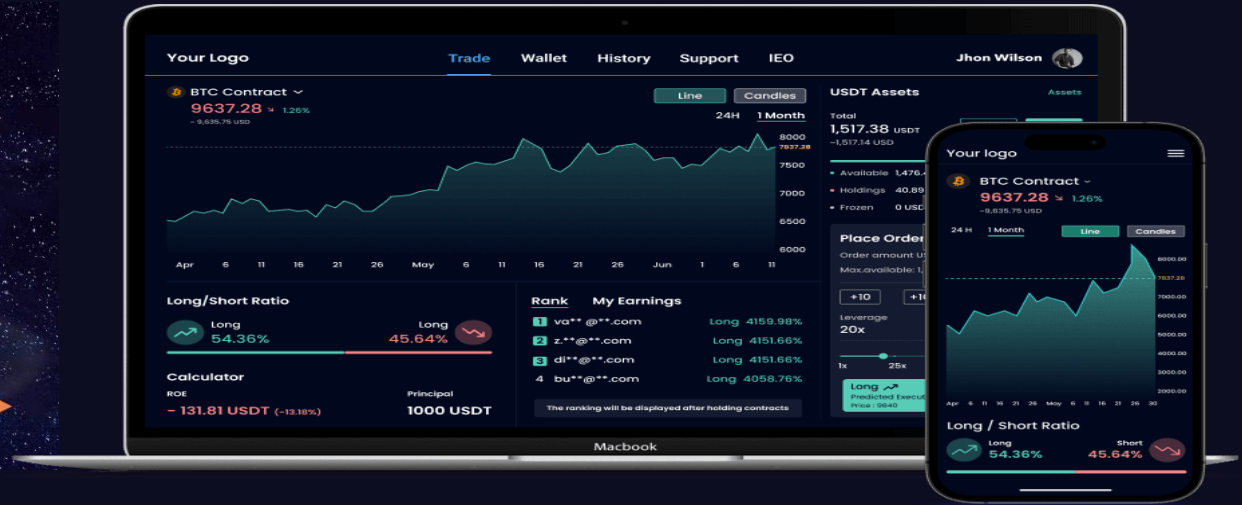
Your Logo Trade Wallet History Support IEO Jhon Wilson

BTC Contract
9637.28 1.26%
≈ 9,635.75 USD

Line Candles
24H 1 Month

8000
7637.28
7500
7000
6500
6000

Apr 6 11 16 21 26 May 6 11 16 21 26 Jun 1 6 11

USDT Assets Assets
Total
1,517.38 USDT
≈1,517.14 USD
Available 1,476.4
Holdings 40.89
Frozen 0 USD

Place Order
Order amount U
Max.available: 1,
+10 +1
Leverage
20x
1x 25x
Long
Predicted Execut
Price : 9640

Long/Short Ratio
Long 54.36%
Long 45.64%

Calculator
ROE
− 131.81 USDT (−13.18%)
Principal
1000 USDT

Rank My Earnings
1 va** @**.com Long 4159.98%
2 z.**@**.com Long 4151.66%
3 di**@**.com Long 4151.66%
4 bu**@**.com Long 4058.76%
The ranking will be displayed after holding contracts

Macbook

Your logo
BTC Contract
9637.28 1.26%
≈9,635.75 USD
24 H 1 Month Line Candles
8000.00
7637.28
7500.00
7000.00
6000.00
5000.00
4000.00
3000.00
2000.00
Apr 6 11 16 21 26 May 6 11 16 21 26 30

Long / Short Ratio
Long 54.36%
Short 45.64%